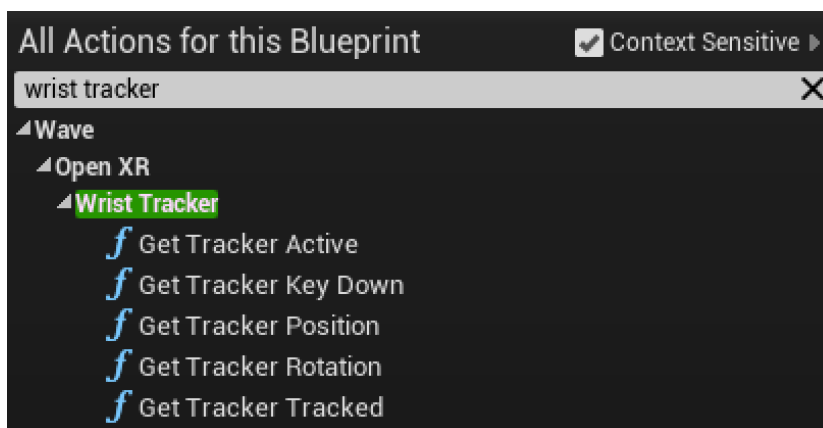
All Actions for this Blueprint

Context Sensitive

wrist tracker

Wave

Open XR

Wrist Tracker

Get Tracker Active

Get Tracker Key Down

Get Tracker Position

Get Tracker Rotation

Get Tracker Tracked